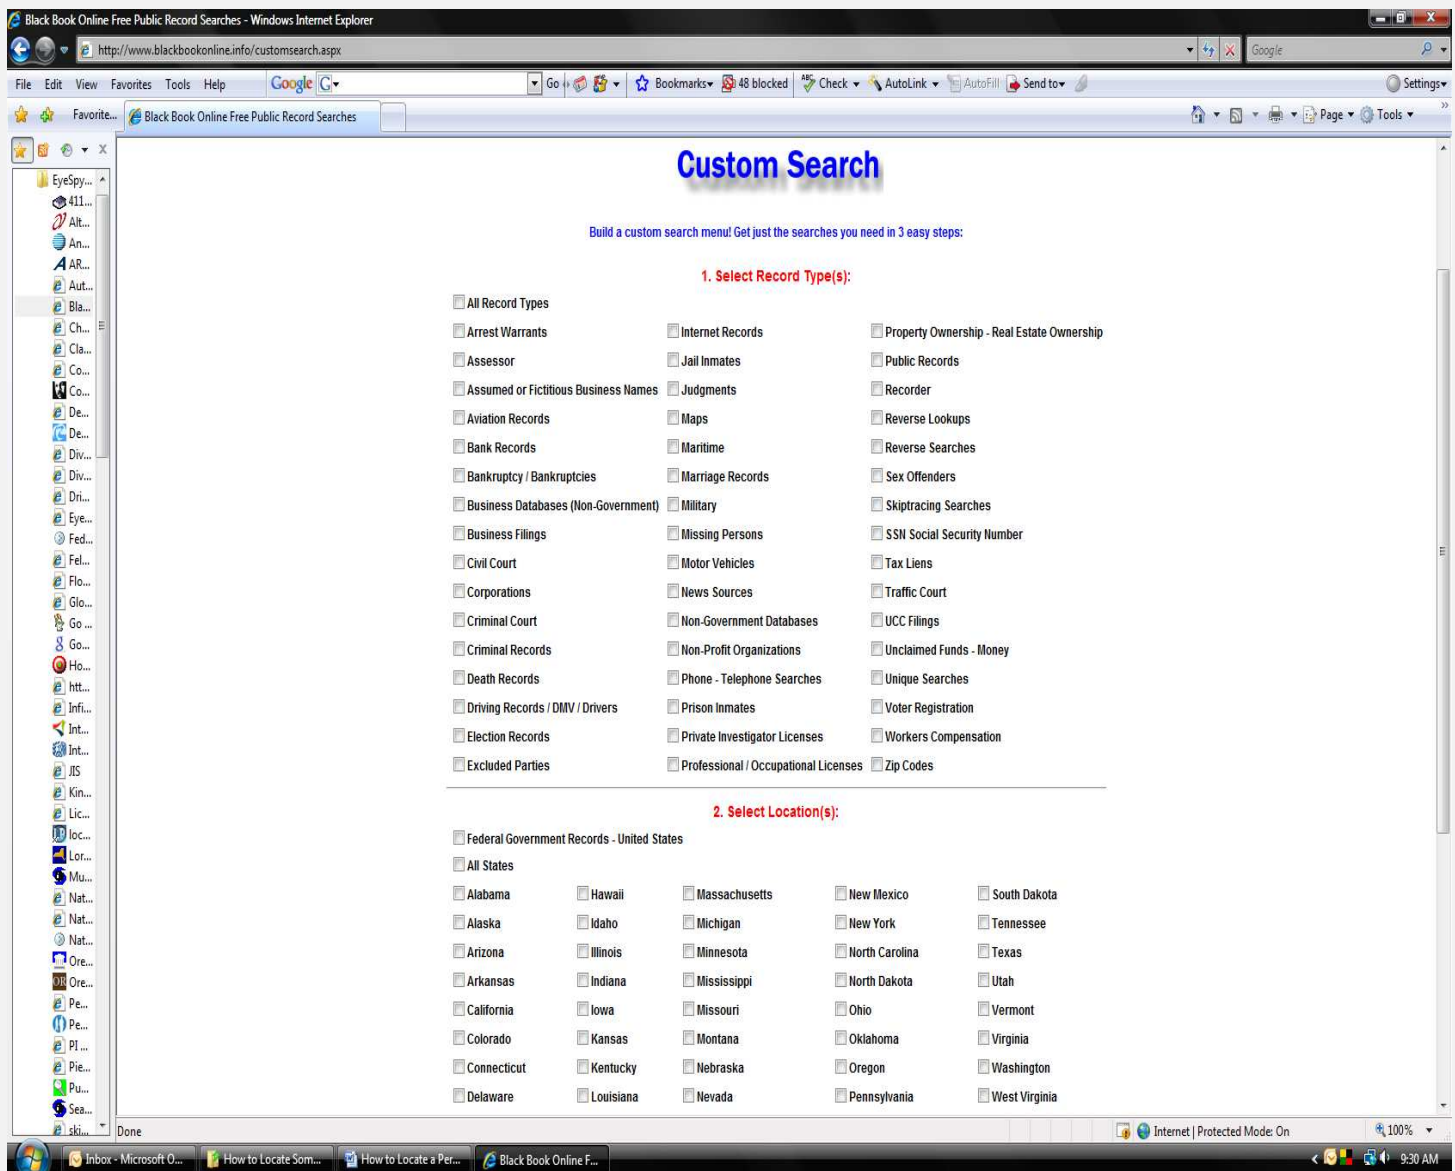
Black Book Online Free Public Record Searches - Windows Internet Explorer

http://www.blackbookonline.info/customsearch.aspx

Google

File Edit View Favorites Tools Help Google G Go Bookmarks 48 blocked Check AutoLink AutoFill Send to Settings

Favorite... Black Book Online Free Public Record Searches Page Tools

EyeSpy...
411...
Alt...
An...
AR...
Aut...
Bla...
Ch...
Cla...
Co...
Co...
De...
De...
Div...
Div...
Dri...
Eye...
Fed...
Fel...
Flo...
Glo...
Go ...
Go...
Ho...
htt...
Infi...
Int...
Int...
JIS
Kin...
Lic...
loc...
Lor...
Mu...
Nat...
Nat...
Nat...
Ore...
Ore...
Pe...
Pe...
PI ...
Pie...
Pu...
Sea...
ski...

Custom Search

Build a custom search menu! Get just the searches you need in 3 easy steps:

1. Select Record Type(s):

All Record Types

Arrest Warrants
Assessor
Assumed or Fictitious Business Names
Aviation Records
Bank Records
Bankruptcy / Bankruptcies
Business Databases (Non-Government)
Business Filings
Civil Court
Corporations
Criminal Court
Criminal Records
Death Records
Driving Records / DMV / Drivers
Election Records
Excluded Parties

Internet Records
Jail Inmates
Judgments
Maps
Maritime
Marriage Records
Military
Missing Persons
Motor Vehicles
News Sources
Non-Government Databases
Non-Profit Organizations
Phone - Telephone Searches
Prison Inmates
Private Investigator Licenses
Professional / Occupational Licenses

Property Ownership - Real Estate Ownership
Public Records
Recorder
Reverse Lookups
Reverse Searches
Sex Offenders
Skiptracing Searches
SSN Social Security Number
Tax Liens
Traffic Court
UCC Filings
Unclaimed Funds - Money
Unique Searches
Voter Registration
Workers Compensation
Zip Codes

2. Select Location(s):

Federal Government Records - United States
All States

Alabama
Alaska
Arizona
Arkansas
California
Colorado
Connecticut
Delaware

Hawaii
Idaho
Illinois
Indiana
Iowa
Kansas
Kentucky
Louisiana

Massachusetts
Michigan
Minnesota
Mississippi
Missouri
Montana
Nebraska
Nevada

New Mexico
New York
North Carolina
North Dakota
Ohio
Oklahoma
Oregon
Pennsylvania

South Dakota
Tennessee
Texas
Utah
Vermont
Virginia
Washington
West Virginia

Done
Internet | Protected Mode: On
100%

Inbox - Microsoft O... How to Locate Som... How to Locate a Per... Black Book Online F... 9:30 AM